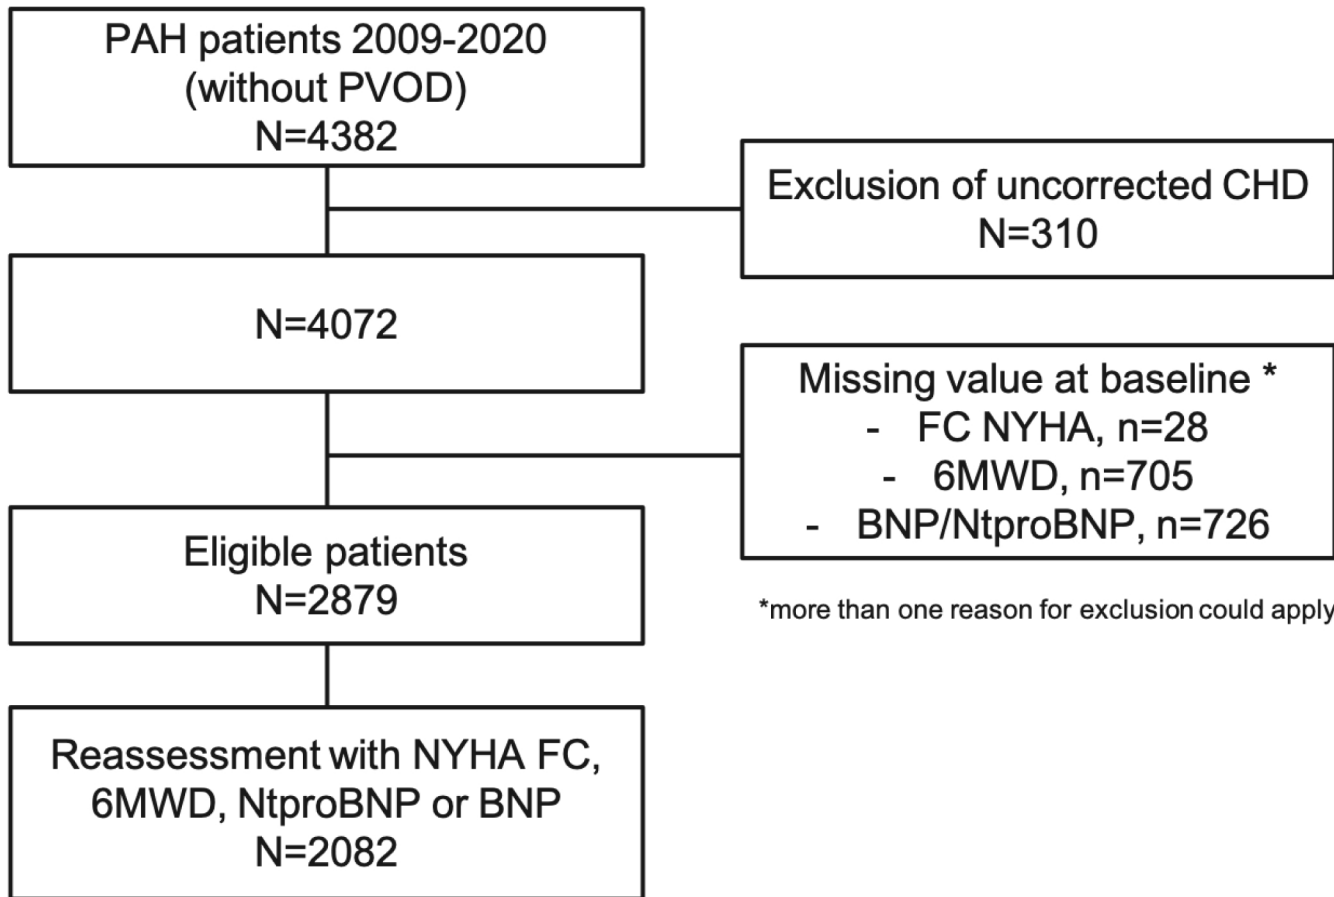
PAH patients 2009-2020
(without PVOD)
N=4382

Exclusion of uncorrected CHD
N=310

N=4072

Missing value at baseline *
- FC NYHA, n=28
- 6MWD, n=705
- BNP/NtproBNP, n=726

Eligible patients
N=2879

*more than one reason for exclusion could apply

Reassessment with NYHA FC,
6MWD, NtproBNP or BNP
N=2082